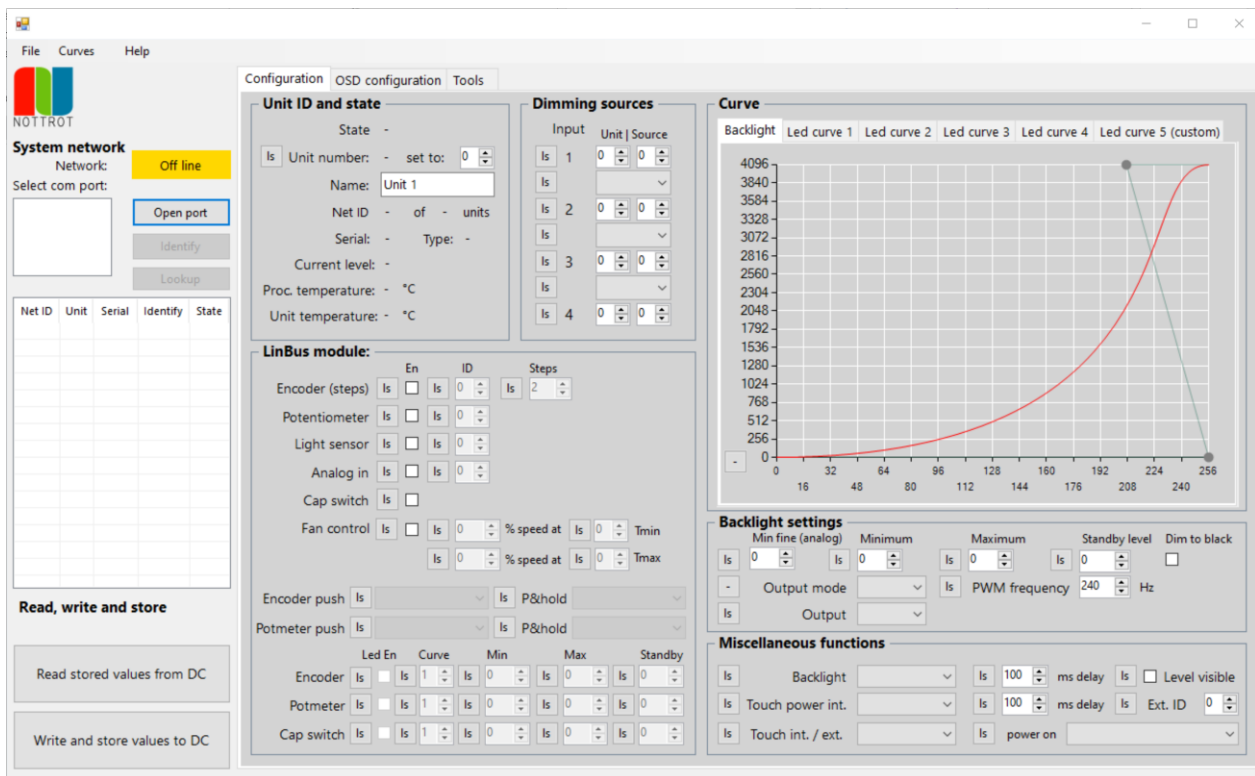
File Curves Help

NOTTROT

System network
Network: Off line
Select com port:
Open port
Identify
Lookup

| Net ID | Unit | Serial | Identify | State |
|---|---|---|---|---|

Read, write and store
Read stored values from DC
Write and store values to DC

Configuration OSD configuration Tools

Unit ID and state
State -
Is Unit number: - set to: 0
Name: Unit 1
Net ID - of - units
Serial: - Type: -
Current level: -
Proc. temperature: - °C
Unit temperature: - °C

Dimming sources
Input Unit | Source
Is 1 0 0
Is
Is 2 0 0
Is
Is 3 0 0
Is
Is 4 0 0

LinBus module:
En ID Steps
Encoder (steps) Is Is 0 Is 2
Potentiometer Is Is 0
Light sensor Is Is 0
Analog in Is Is 0
Cap switch Is
Fan control Is Is 0 % speed at Is 0 Tmin
Is 0 % speed at Is 0 Tmax
Encoder push Is Is P&hold
Potmeter push Is Is P&hold
Led En Curve Min Max Standby
Encoder Is Is 1 Is 0 Is 0 Is 0
Potmeter Is Is 1 Is 0 Is 0 Is 0
Cap switch Is Is 1 Is 0 Is 0 Is 0

Curve
Backlight Led curve 1 Led curve 2 Led curve 3 Led curve 4 Led curve 5 (custom)
4096 3840 3584 3328 3072 2816 2560 2304 2048 1792 1536 1280 1024 768 512 256 0
- 0 16 32 48 64 80 96 112 128 144 160 176 192 208 224 240 256

Backlight settings
Min fine (analog) Minimum Maximum Standby level Dim to black
Is 0 Is 0 Is 0 Is 0
- Output mode Is PWM frequency 240 Hz
Is Output

Miscellaneous functions
Is Backlight Is 100 ms delay Is Level visible
Is Touch power int. Is 100 ms delay Is Ext. ID 0
Is Touch int. / ext. Is power on